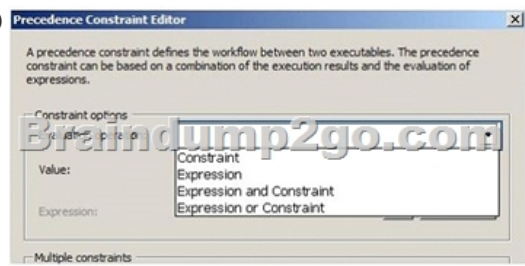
Precedence Constraint Editor

A precedence constraint defines the workflow between two executables. The precedence constraint can be based on a combination of the execution results and the evaluation of expressions.

Constraint options

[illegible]

Value:

Expression:

Constraint
Expression
Expression and Constraint
Expression or Constraint

Braindump2go.com

Multiple constraints